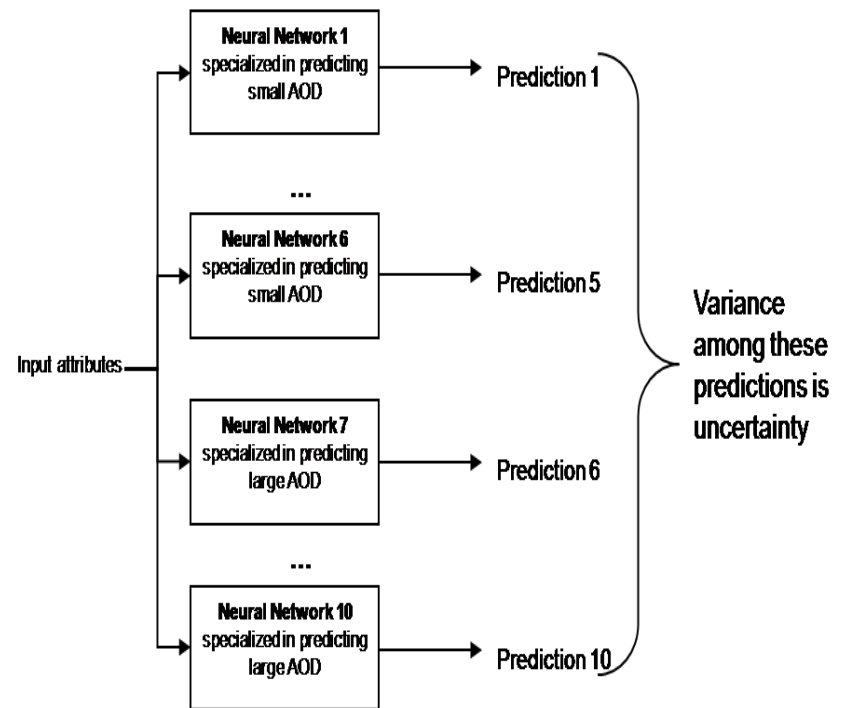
Input attributes

Neural Network 1
specialized in predicting small AOD

Prediction 1

...

Neural Network 6
specialized in predicting small AOD

Prediction 5

Neural Network 7
specialized in predicting large AOD

Prediction 6

...

Neural Network 10
specialized in predicting large AOD

Prediction 10

Variance among these predictions is uncertainty